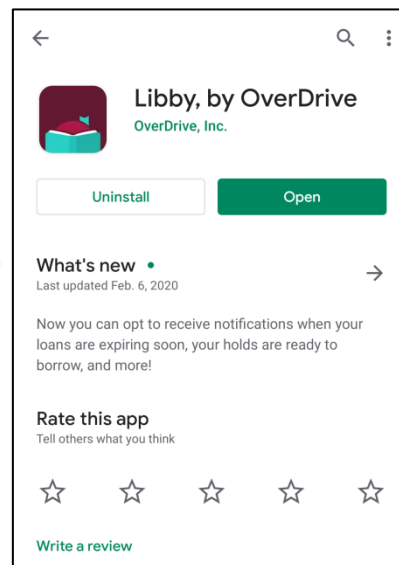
Libby, by OverDrive
OverDrive, Inc.

Uninstall
Open

What's new •
Last updated Feb. 6, 2020

Now you can opt to receive notifications when your loans are expiring soon, your holds are ready to borrow, and more!

Rate this app
Tell others what you think

☆ ☆ ☆ ☆ ☆

Write a review